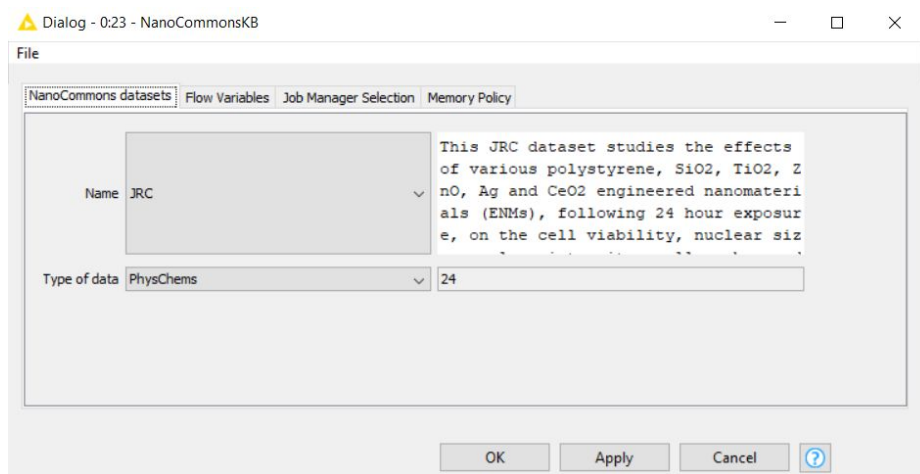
Dialog - 0:23 - NanoCommonsKB

File

NanoCommons datasets | Flow Variables | Job Manager Selection | Memory Policy

Name JRC

This JRC dataset studies the effects of various polystyrene, SiO2, TiO2, ZnO, Ag and CeO2 engineered nanomaterials (ENMs), following 24 hour exposure, on the cell viability, nuclear siz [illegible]

Type of data PhysChems

24

OK Apply Cancel ?